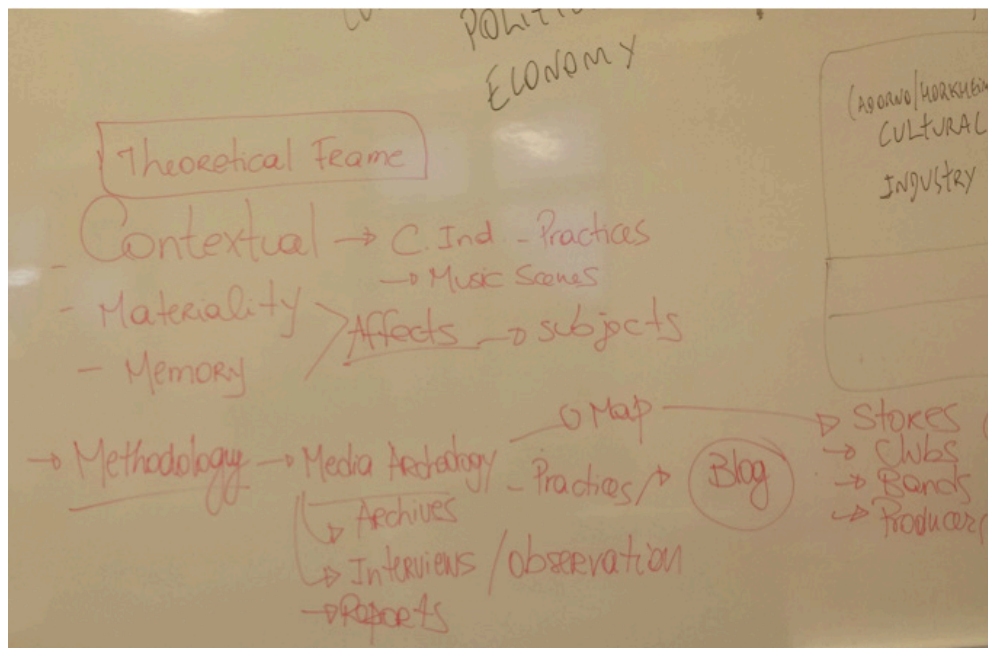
POLITI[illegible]
ECONOMY

(ADORNO|HORKHEI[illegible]
CULTURAL
INDUSTRY

Theoretical Frame

Contextual → C. Ind - Practices
→ Music Scenes
- Materiality > Affects → subjects
- Memory

→ Methodology → Media Archeology → Map → Stores
- Practices → Blog
→ Clubs
→ Bands
→ Producer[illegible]
→ Archives
→ Interviews / observation
→ Reports